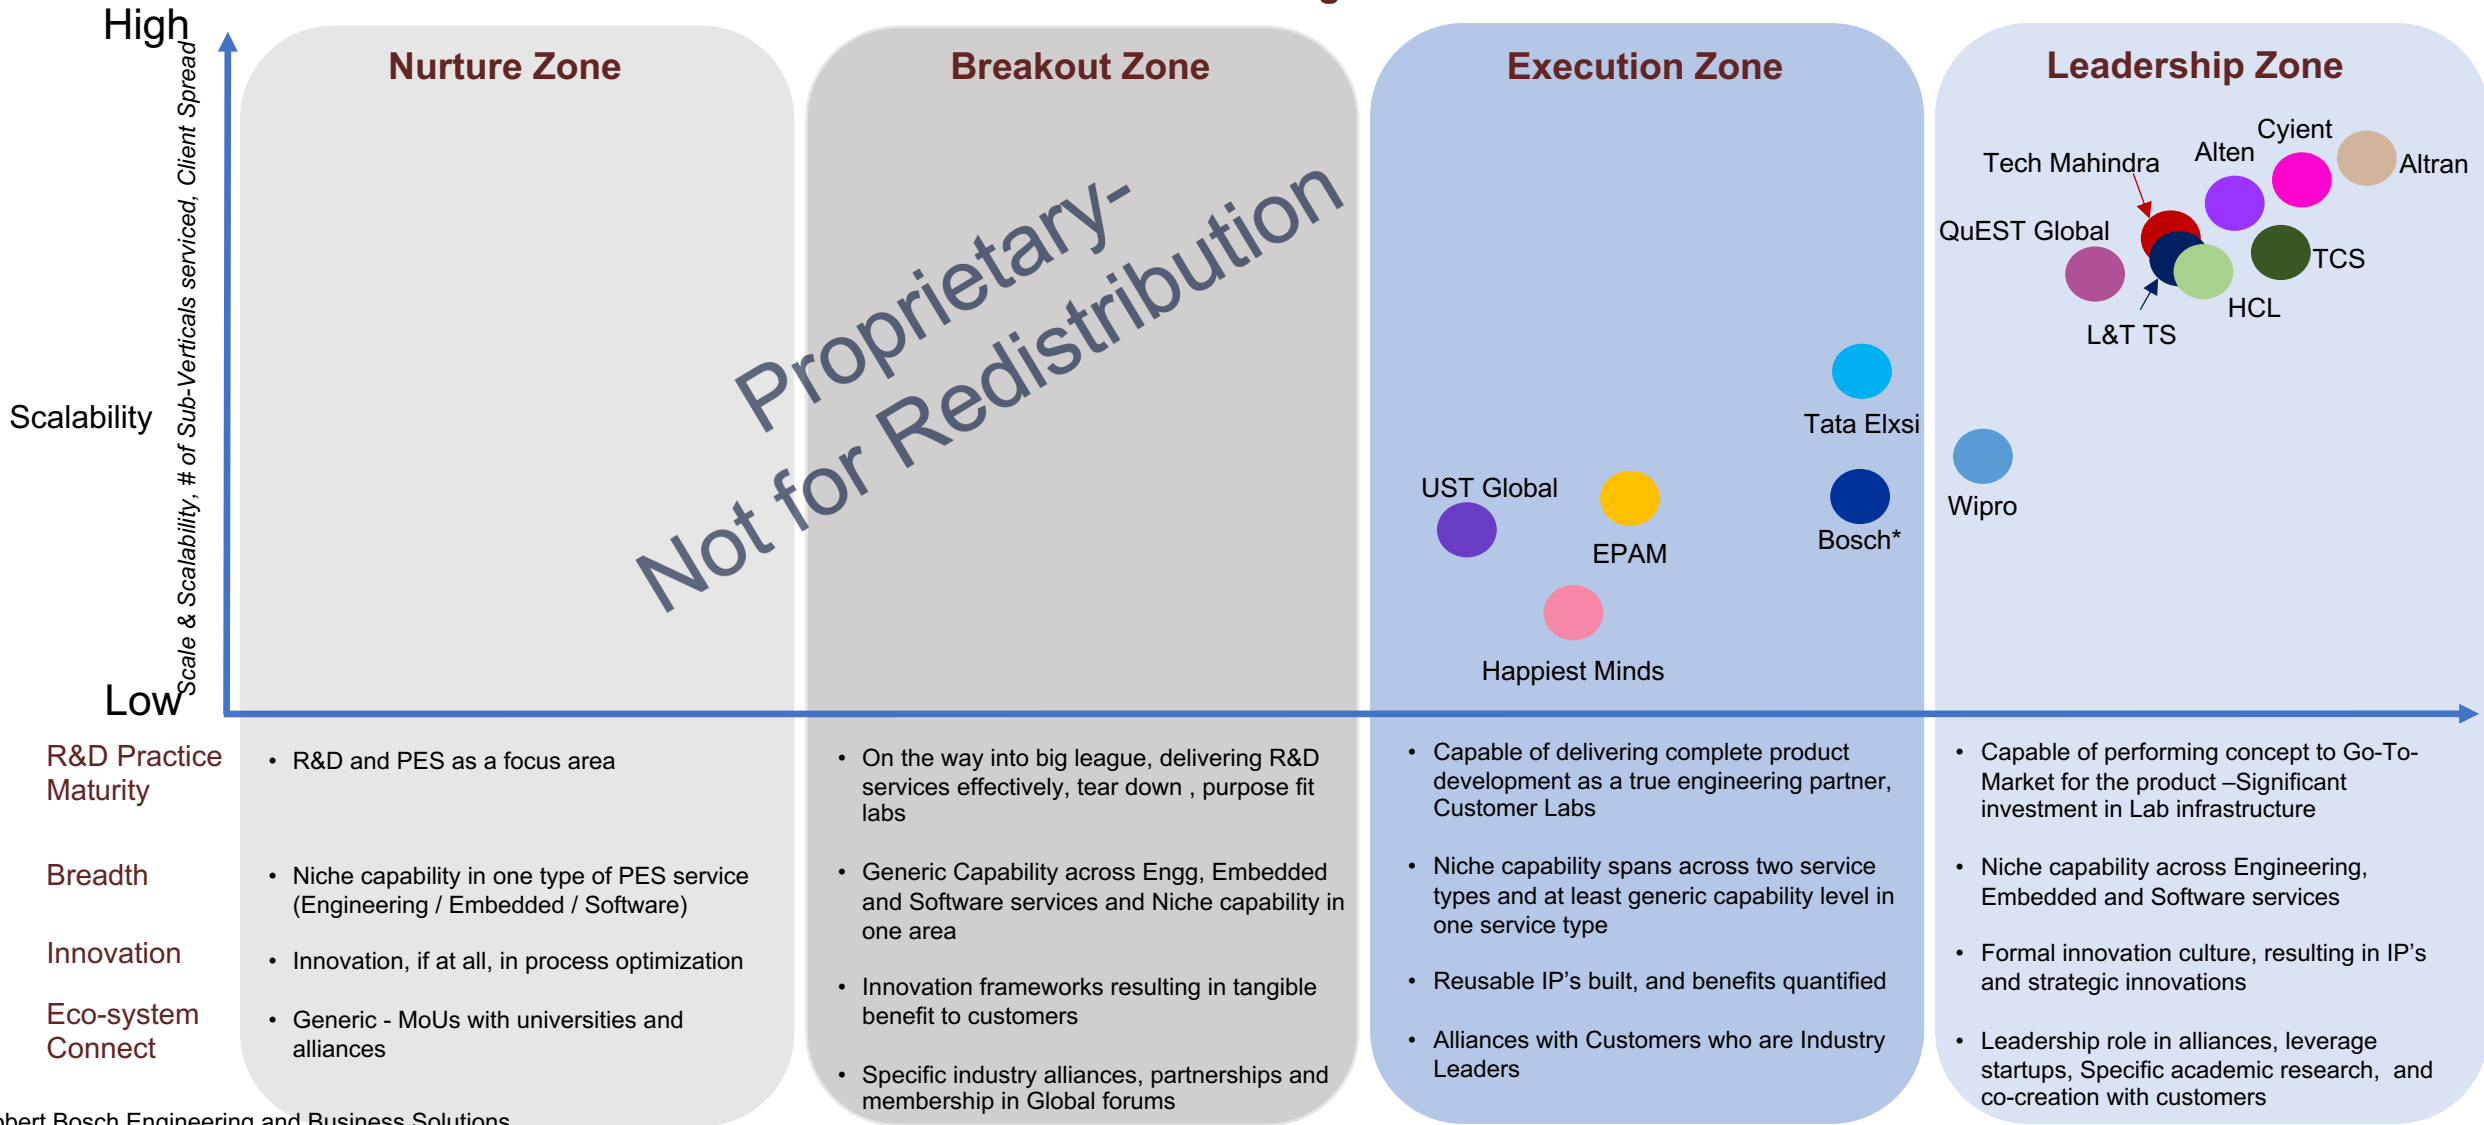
High

Scale & Scalability, # of Sub-Verticals serviced, Client Spread

Scalability

Low

Nurture Zone

Breakout Zone

Execution Zone

Leadership Zone

Proprietary-
Not for Redistribution

Cyient
Alten
Altran
Tech Mahindra
QuEST Global
TCS
HCL
L&T TS

Tata Elxsi
UST Global
EPAM
Bosch*
Wipro
Happiest Minds

R&D Practice Maturity

Breadth

Innovation

Eco-system Connect

• R&D and PES as a focus area

• Niche capability in one type of PES service (Engineering / Embedded / Software)

• Innovation, if at all, in process optimization

• Generic - MoUs with universities and alliances

• On the way into big league, delivering R&D services effectively, tear down , purpose fit labs

• Generic Capability across Engg, Embedded and Software services and Niche capability in one area

• Innovation frameworks resulting in tangible benefit to customers

• Specific industry alliances, partnerships and membership in Global forums

• Capable of delivering complete product development as a true engineering partner, Customer Labs

• Niche capability spans across two service types and at least generic capability level in one service type

• Reusable IP's built, and benefits quantified

• Alliances with Customers who are Industry Leaders

• Capable of performing concept to Go-To-Market for the product –Significant investment in Lab infrastructure

• Niche capability across Engineering, Embedded and Software services

• Formal innovation culture, resulting in IP's and strategic innovations

• Leadership role in alliances, leverage startups, Specific academic research, and co-creation with customers

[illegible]bert Bosch Engineering and Business Solutions